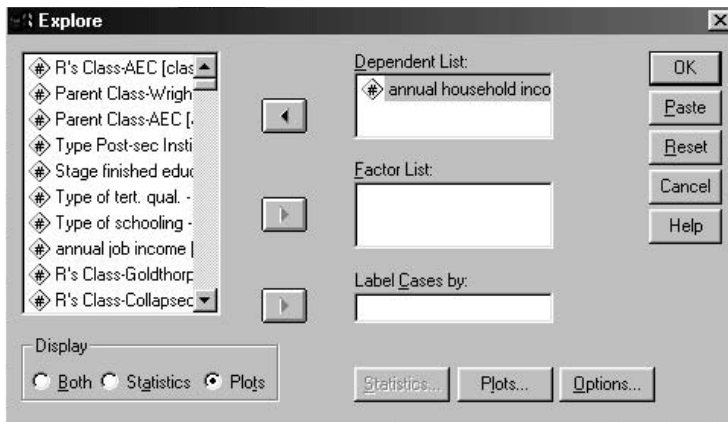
Explore

R's Class-AEC [clas
Parent Class-Wrigh
Parent Class-AEC [
Type Post-sec Insti
Stage finished educ
Type of tert. qual. -
Type of schooling -
annual job income [
R's Class-Goldthorp
R's Class-Collapsec

Dependent List:
annual household inco

Factor List:

Label Cases by:

OK
Paste
Reset
Cancel
Help

Display
Both Statistics Plots

Statistics... Plots... Options...